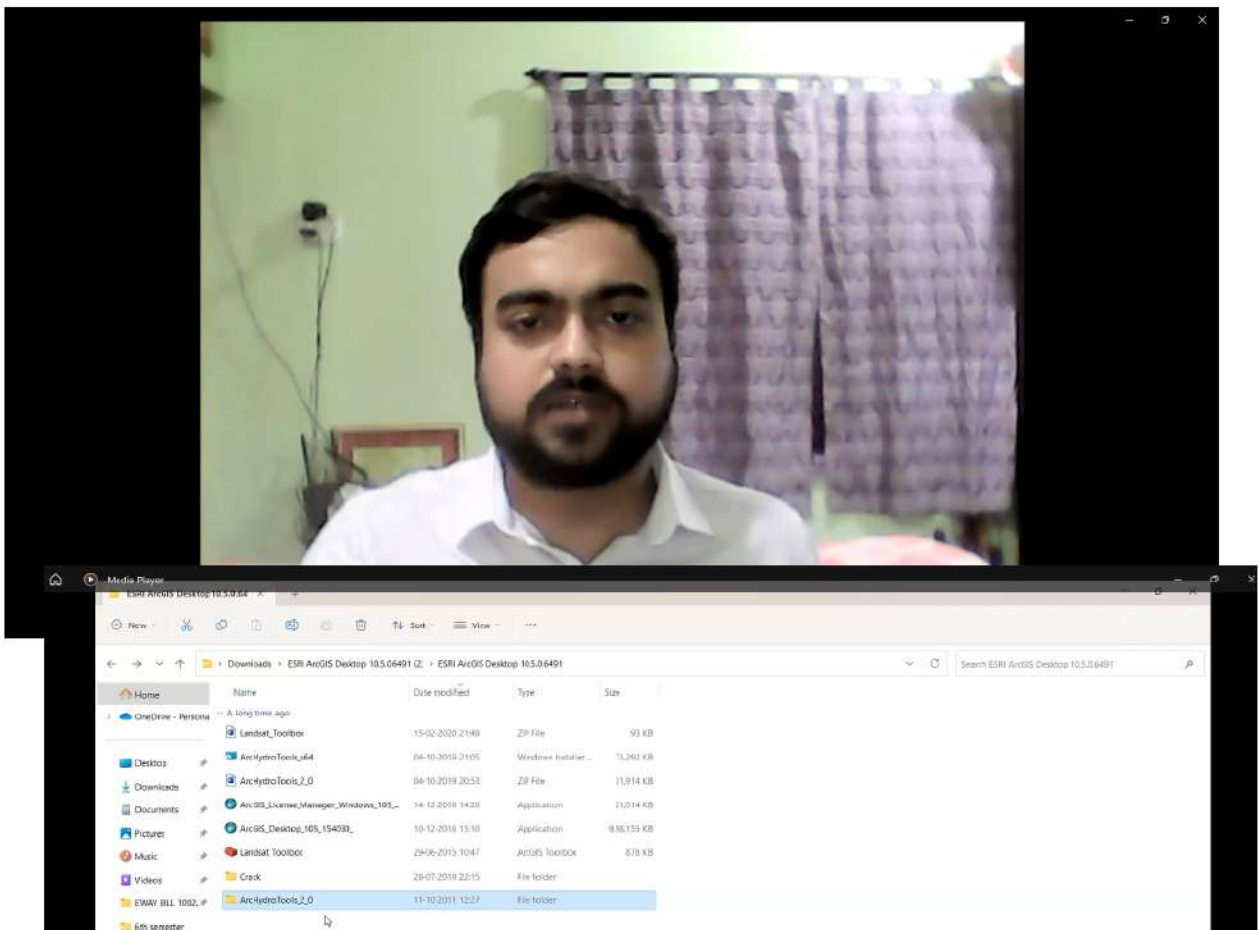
Media Player

ESRI ArcGIS Desktop 10.5.0.64

New | Sort | View | ...

Downloads > ESRI ArcGIS Desktop 10.5.06491 (2) > ESRI ArcGIS Desktop 10.5.0.6491

Search ESRI ArcGIS Desktop 10.5.0.6491

Home
OneDrive - Persona
Desktop
Downloads
Documents
Pictures
Music
Videos
EWAY BILL 1002
6th semester

A long time ago

| Name | Date modified | Type | Size |
|---|---|---|---|
| Landsat_Toolbox | 15-02-2020 21:48 | ZIP File | 93 KB |
| ArcHydroTools_x64 | 04-10-2019 21:05 | Windows Installer ... | 71,292 KB |
| ArcHydroTools_2_0 | 04-10-2019 20:53 | ZIP File | 71,914 KB |
| ArcGIS_License_Manager_Windows_105_... | 14-12-2016 14:28 | Application | 21,014 KB |
| ArcGIS_Desktop_105_154030_ | 10-12-2016 15:10 | Application | 9,18,155 KB |
| Landsat Toolbox | 29-06-2015 10:47 | ArcGIS Toolbox | 878 KB |
| Crack | 28-07-2019 22:15 | File folder | |
| ArcHydroTools_2_0 | 11-10-2011 12:27 | File folder | |